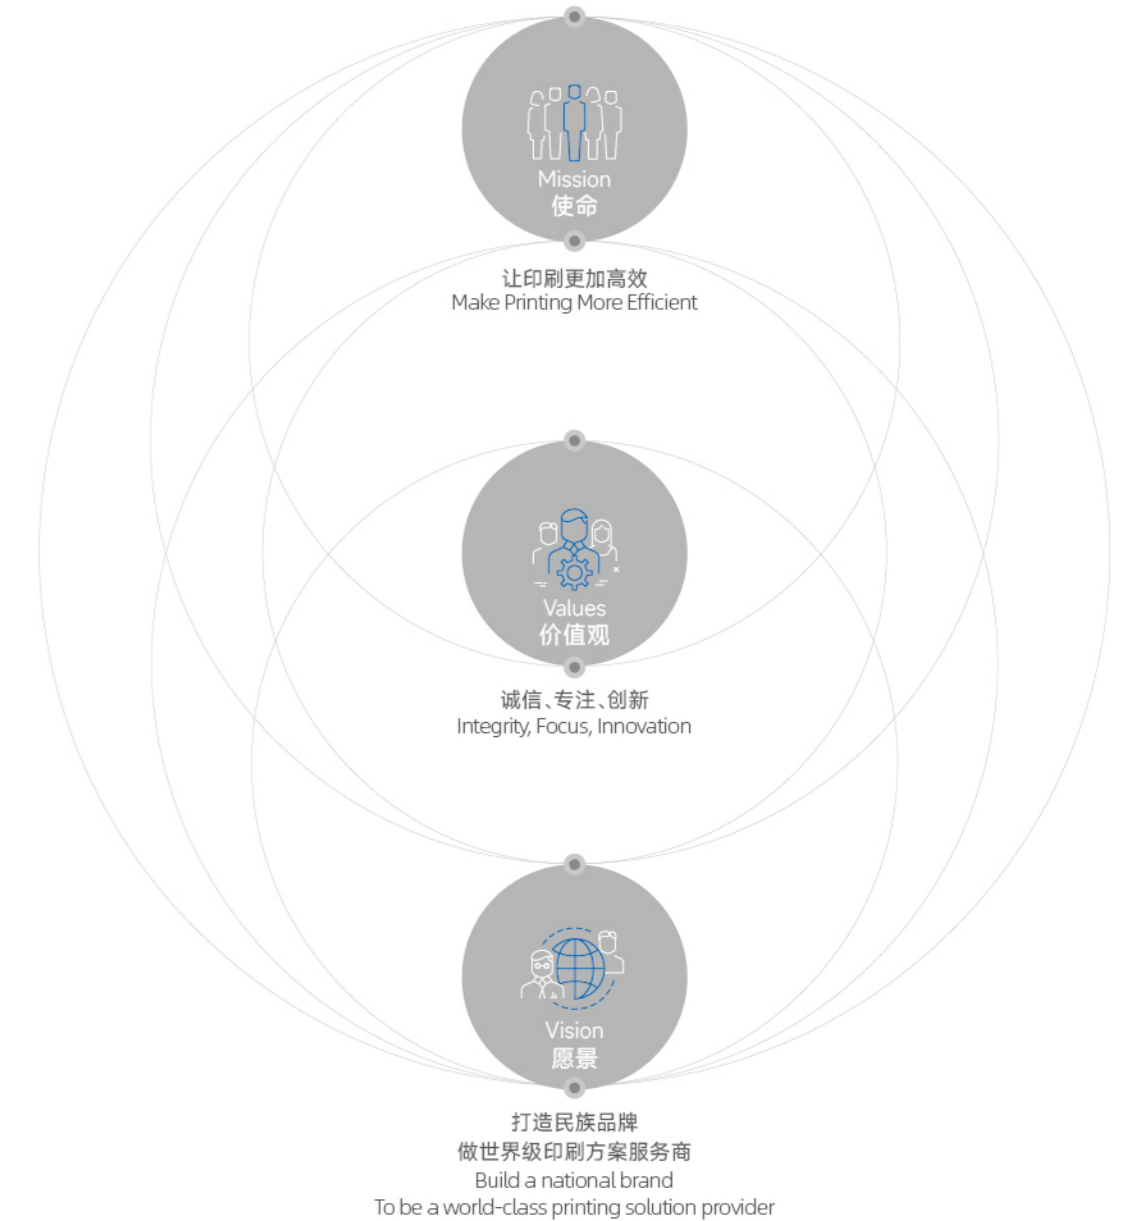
Mission
使命

让印刷更加高效
Make Printing More Efficient

Values
价值观

诚信、专注、创新
Integrity, Focus, Innovation

Vision
愿景

打造民族品牌
做世界级印刷方案服务商
Build a national brand
To be a world-class printing solution provider